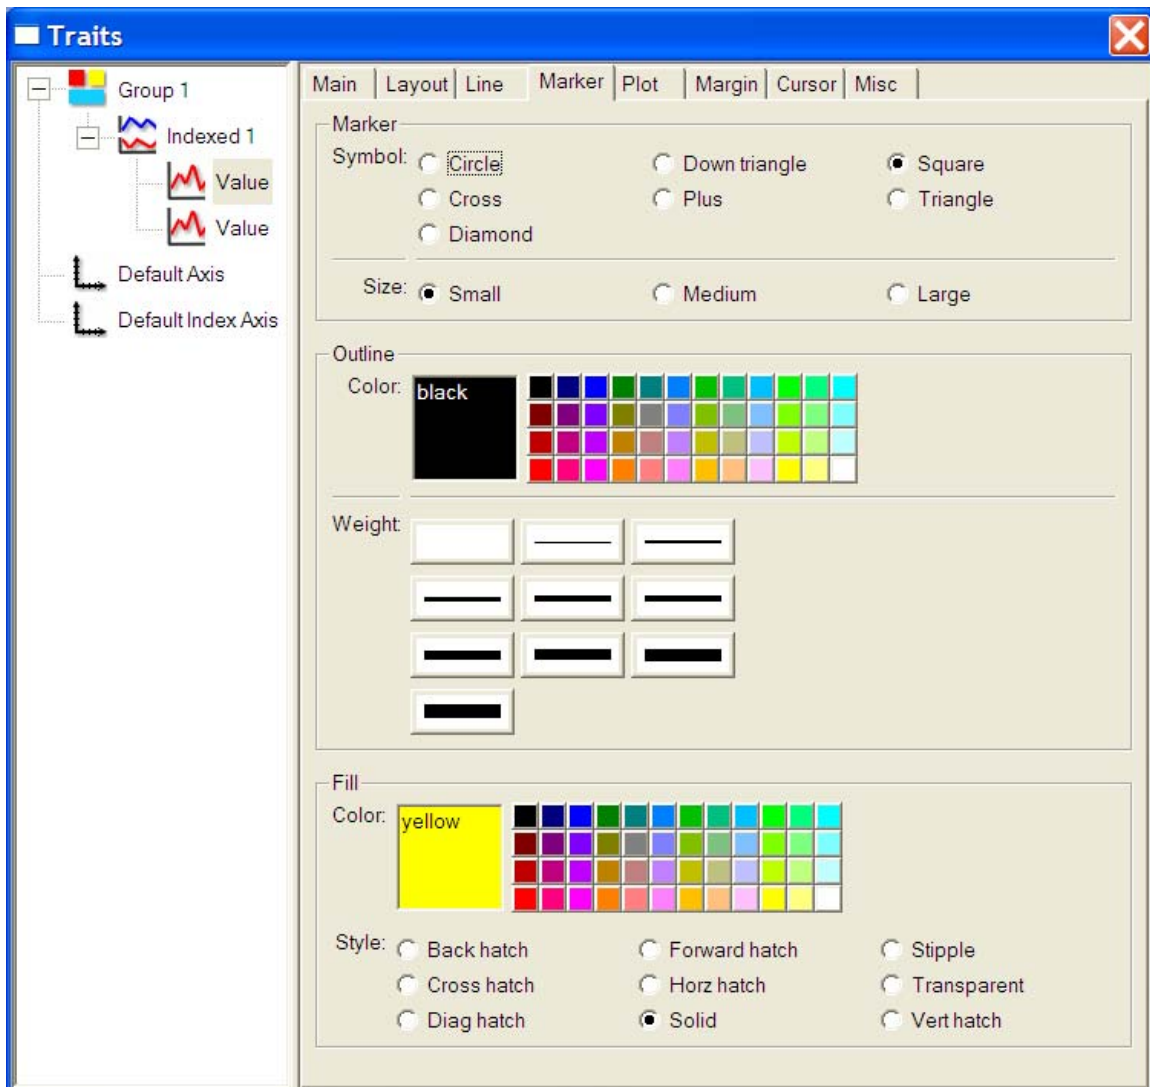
Traits

Group 1
Indexed 1
Value
Value
Default Axis
Default Index Axis

Main | Layout | Line | Marker | Plot | Margin | Cursor | Misc

Marker
Symbol: Circle Down triangle Square
Cross Plus Triangle
Diamond

Size: Small Medium Large

Outline
Color: black

Weight

Fill
Color: yellow

Style: Back hatch Forward hatch Stipple
Cross hatch Horz hatch Transparent
Diag hatch Solid Vert hatch